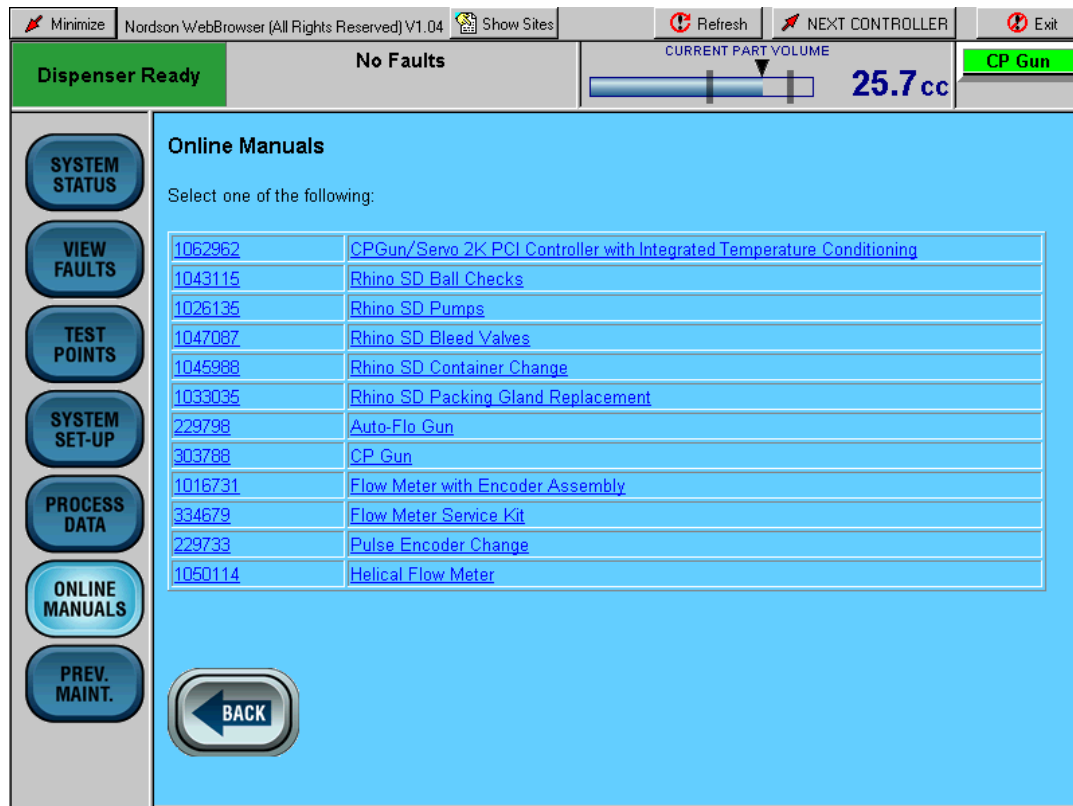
Minimize Nordson WebBrowser (All Rights Reserved) V1.04 Show Sites Refresh NEXT CONTROLLER Exit

Dispenser Ready

No Faults

CURRENT PART VOLUME

25.7 cc

CP Gun

SYSTEM STATUS

VIEW FAULTS

TEST POINTS

SYSTEM SET-UP

PROCESS DATA

ONLINE MANUALS

PREV. MAINT.

Online Manuals

Select one of the following:

| | |
|---|---|
| 1062962 | CPGun/Servo 2K PCI Controller with Integrated Temperature Conditioning |
| 1043115 | Rhino SD Ball Checks |
| 1026135 | Rhino SD Pumps |
| 1047087 | Rhino SD Bleed Valves |
| 1045988 | Rhino SD Container Change |
| 1033035 | Rhino SD Packing Gland Replacement |
| 229798 | Auto-Flo Gun |
| 303788 | CP Gun |
| 1016731 | Flow Meter with Encoder Assembly |
| 334679 | Flow Meter Service Kit |
| 229733 | Pulse Encoder Change |
| 1050114 | Helical Flow Meter |

BACK